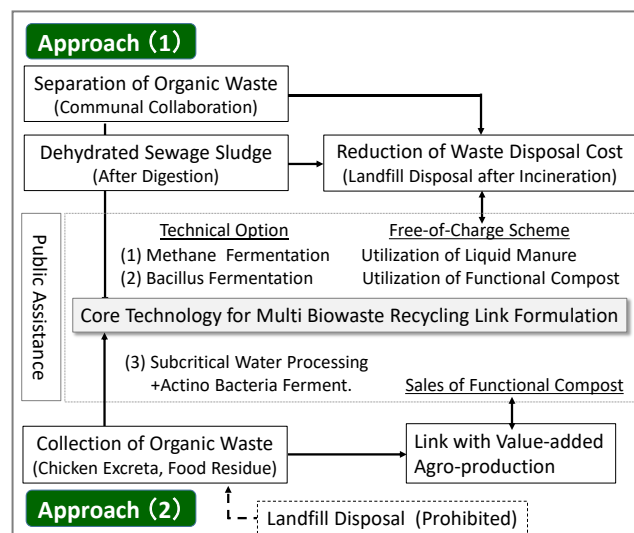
Approach（1）

Separation of Organic Waste
(Communal Collaboration)

Dehydrated Sewage Sludge
(After Digestion)

Reduction of Waste Disposal Cost
(Landfill Disposal after Incineration)

Public Assistance

Technical Option
(1) Methane Fermentation
(2) Bacillus Fermentation

Free-of-Charge Scheme
Utilization of Liquid Manure
Utilization of Functional Compost

Core Technology for Multi Biowaste Recycling Link Formulation

(3) Subcritical Water Processing
+Actino Bacteria Ferment.

Sales of Functional Compost

Collection of Organic Waste
(Chicken Excreta, Food Residue)

Link with Value-added
Agro-production

Approach（2）

Landfill Disposal (Prohibited)